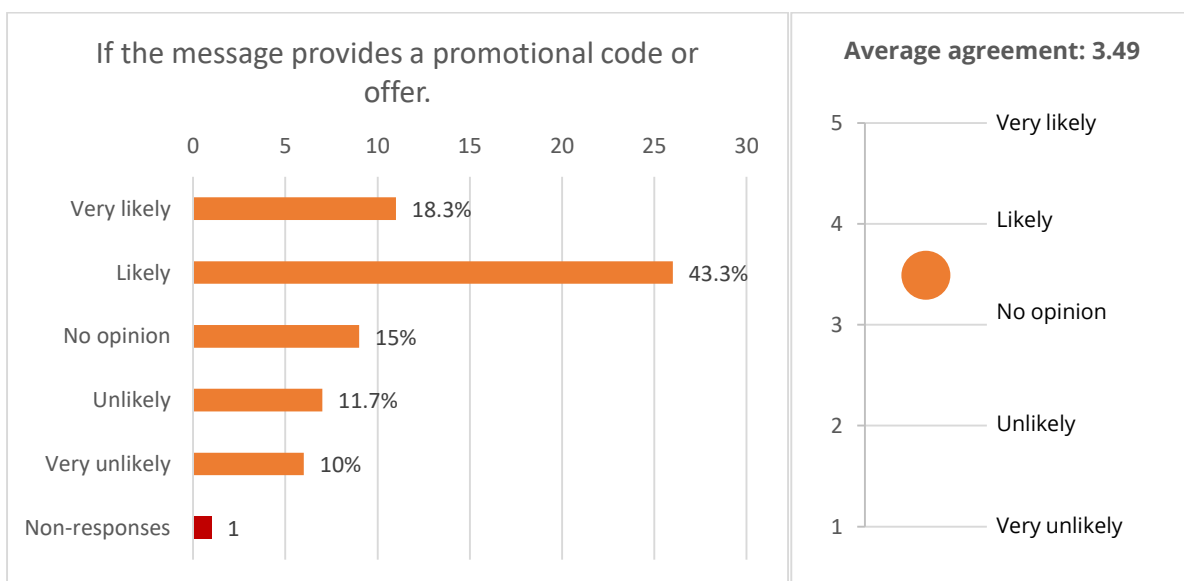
If the message provides a promotional code or offer.

0 5 10 15 20 25 30

Very likely 18.3%
Likely 43.3%
No opinion 15%
Unlikely 11.7%
Very unlikely 10%
Non-responses 1

Average agreement: 3.49

5 Very likely
4 Likely
3 No opinion
2 Unlikely
1 Very unlikely